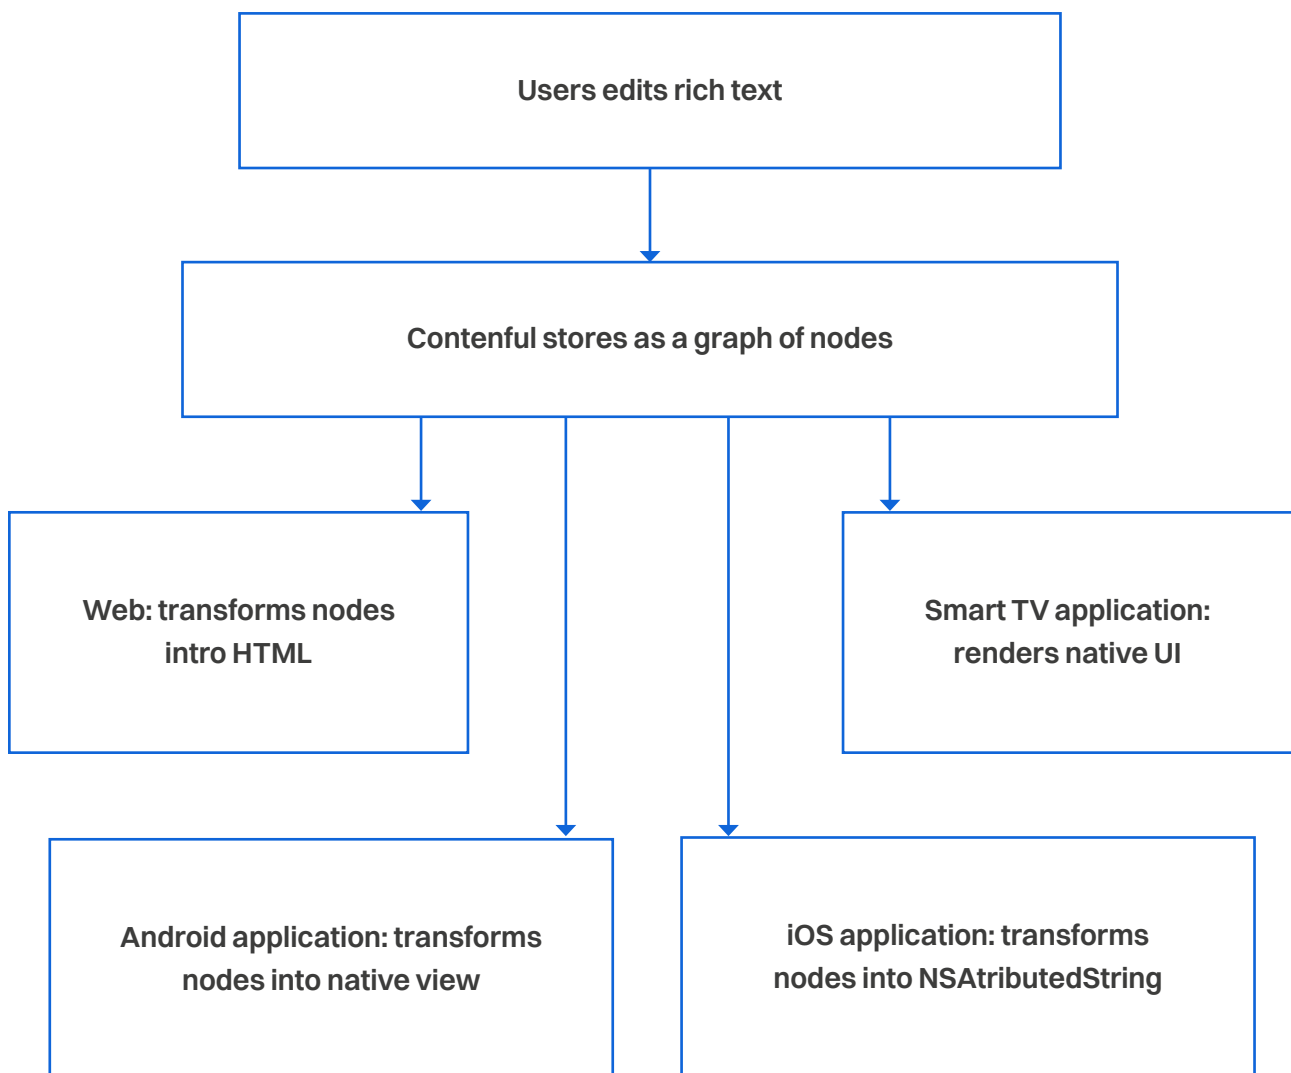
Users edits rich text

Contenful stores as a graph of nodes

Web: transforms nodes intro HTML

Smart TV application: renders native UI

Android application: transforms nodes into native view

iOS application: transforms nodes into NSAtributedString